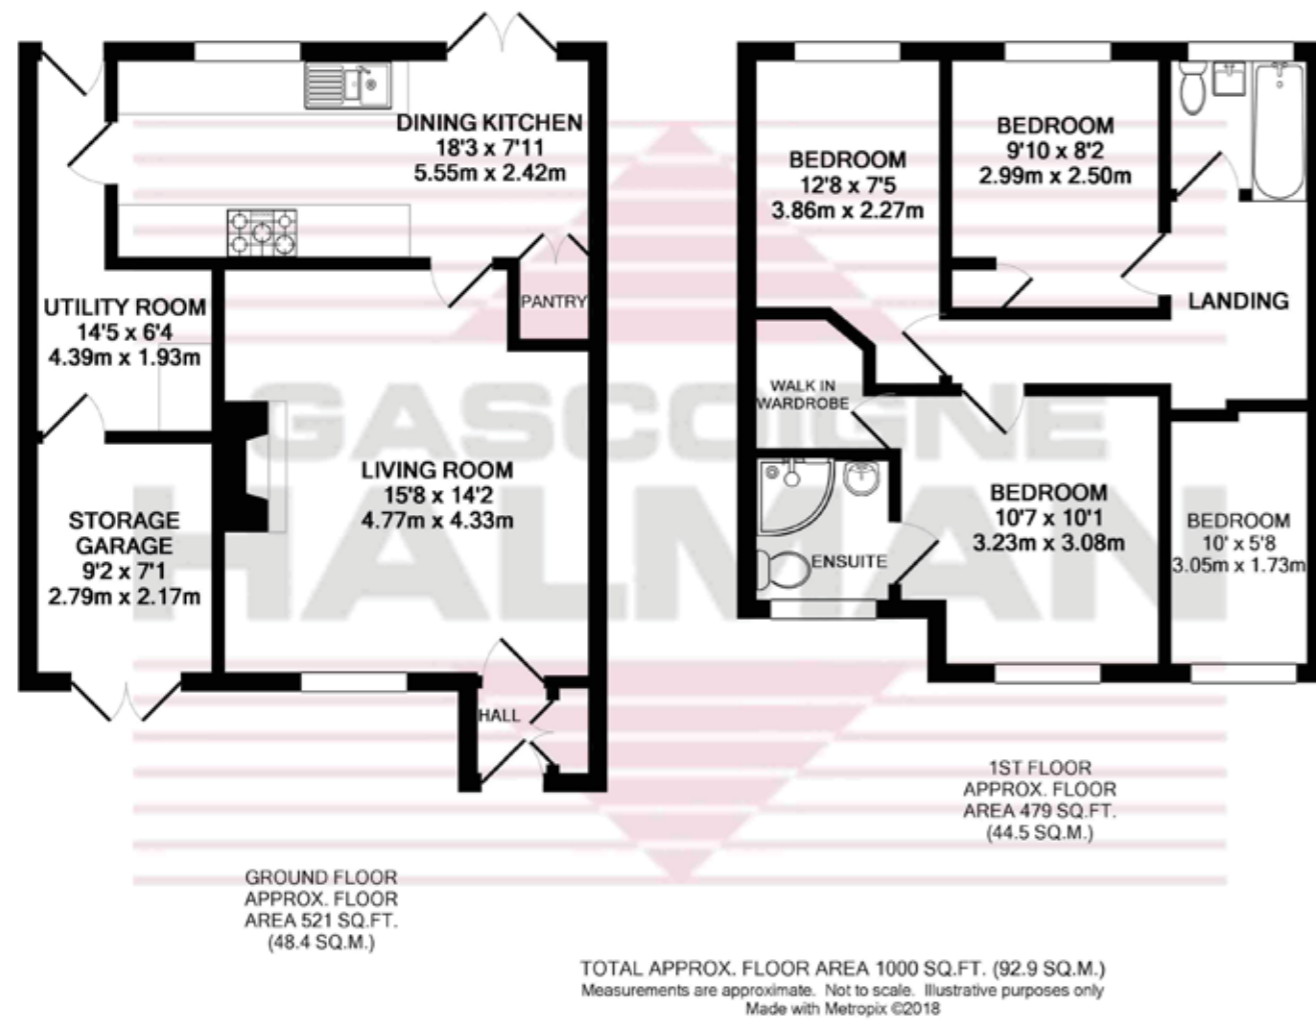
DINING KITCHEN
18'3 x 7'11
5.55m x 2.42m

PANTRY

UTILITY ROOM
14'5 x 6'4
4.39m x 1.93m

LIVING ROOM
15'8 x 14'2
4.77m x 4.33m

STORAGE GARAGE
9'2 x 7'1
2.79m x 2.17m

HALL

BEDROOM
12'8 x 7'5
3.86m x 2.27m

BEDROOM
9'10 x 8'2
2.99m x 2.50m

LANDING

WALK IN WARDROBE

ENSUITE

BEDROOM
10'7 x 10'1
3.23m x 3.08m

BEDROOM
10' x 5'8
3.05m x 1.73m

GASCOIGNE HALMAN

GROUND FLOOR
APPROX. FLOOR
AREA 521 SQ.FT.
(48.4 SQ.M.)

1ST FLOOR
APPROX. FLOOR
AREA 479 SQ.FT.
(44.5 SQ.M.)

TOTAL APPROX. FLOOR AREA 1000 SQ.FT. (92.9 SQ.M.)
Measurements are approximate. Not to scale. Illustrative purposes only
Made with Metropix ©2018